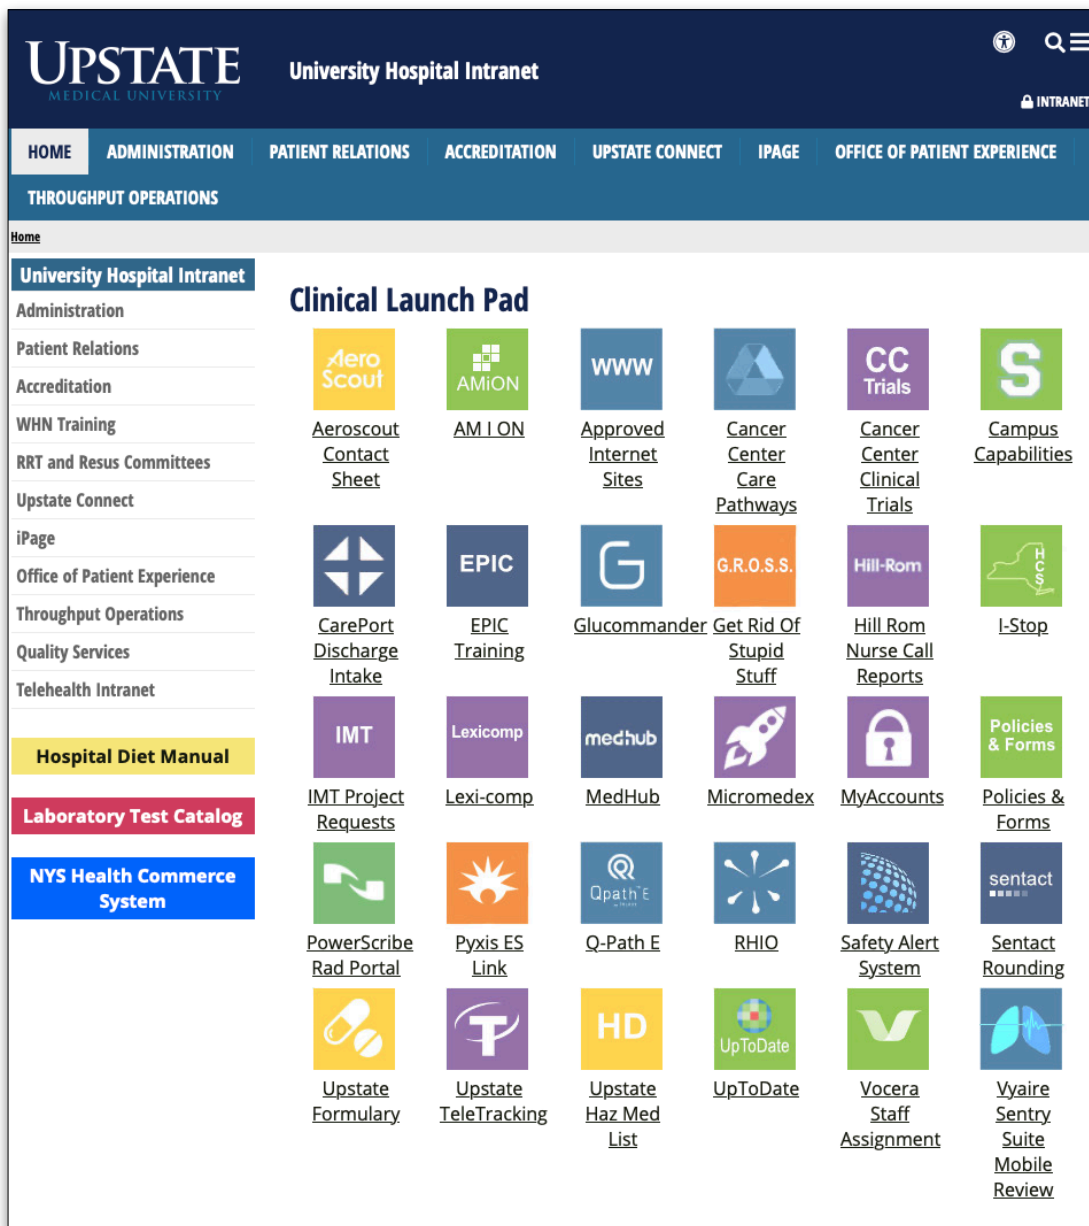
UPSTATE
MEDICAL UNIVERSITY

University Hospital Intranet

INTRANET

HOME ADMINISTRATION PATIENT RELATIONS ACCREDITATION UPSTATE CONNECT IPAGE OFFICE OF PATIENT EXPERIENCE
THROUGHPUT OPERATIONS

Home

University Hospital Intranet
Administration
Patient Relations
Accreditation
WHN Training
RRT and Resus Committees
Upstate Connect
iPage
Office of Patient Experience
Throughput Operations
Quality Services
Telehealth Intranet

Hospital Diet Manual
Laboratory Test Catalog
NYS Health Commerce System

Clinical Launch Pad

Aero Scout
Aeroscout Contact Sheet

AMiON
AM I ON

WWW
Approved Internet Sites

Cancer Center Care Pathways

CC Trials
Cancer Center Clinical Trials

S
Campus Capabilities

CarePort Discharge Intake

EPIC
EPIC Training

Glucommander

G.R.O.S.S.
Get Rid Of Stupid Stuff

Hill-Rom
Hill Rom Nurse Call Reports

HCS
I-Stop

IMT
IMT Project Requests

Lexicomp
Lexi-comp

medhub
MedHub

Micromedex

MyAccounts

Policies & Forms
Policies & Forms

PowerScribe Rad Portal

Pyxis ES Link

Qpath E
Q-Path E

RHIO

Safety Alert System

sentact
Sentact Rounding

Upstate Formulary

Upstate TeleTracking

HD
Upstate Haz Med List

UpToDate
UpToDate

Vocera Staff Assignment

Vyaire Sentry Suite Mobile Review